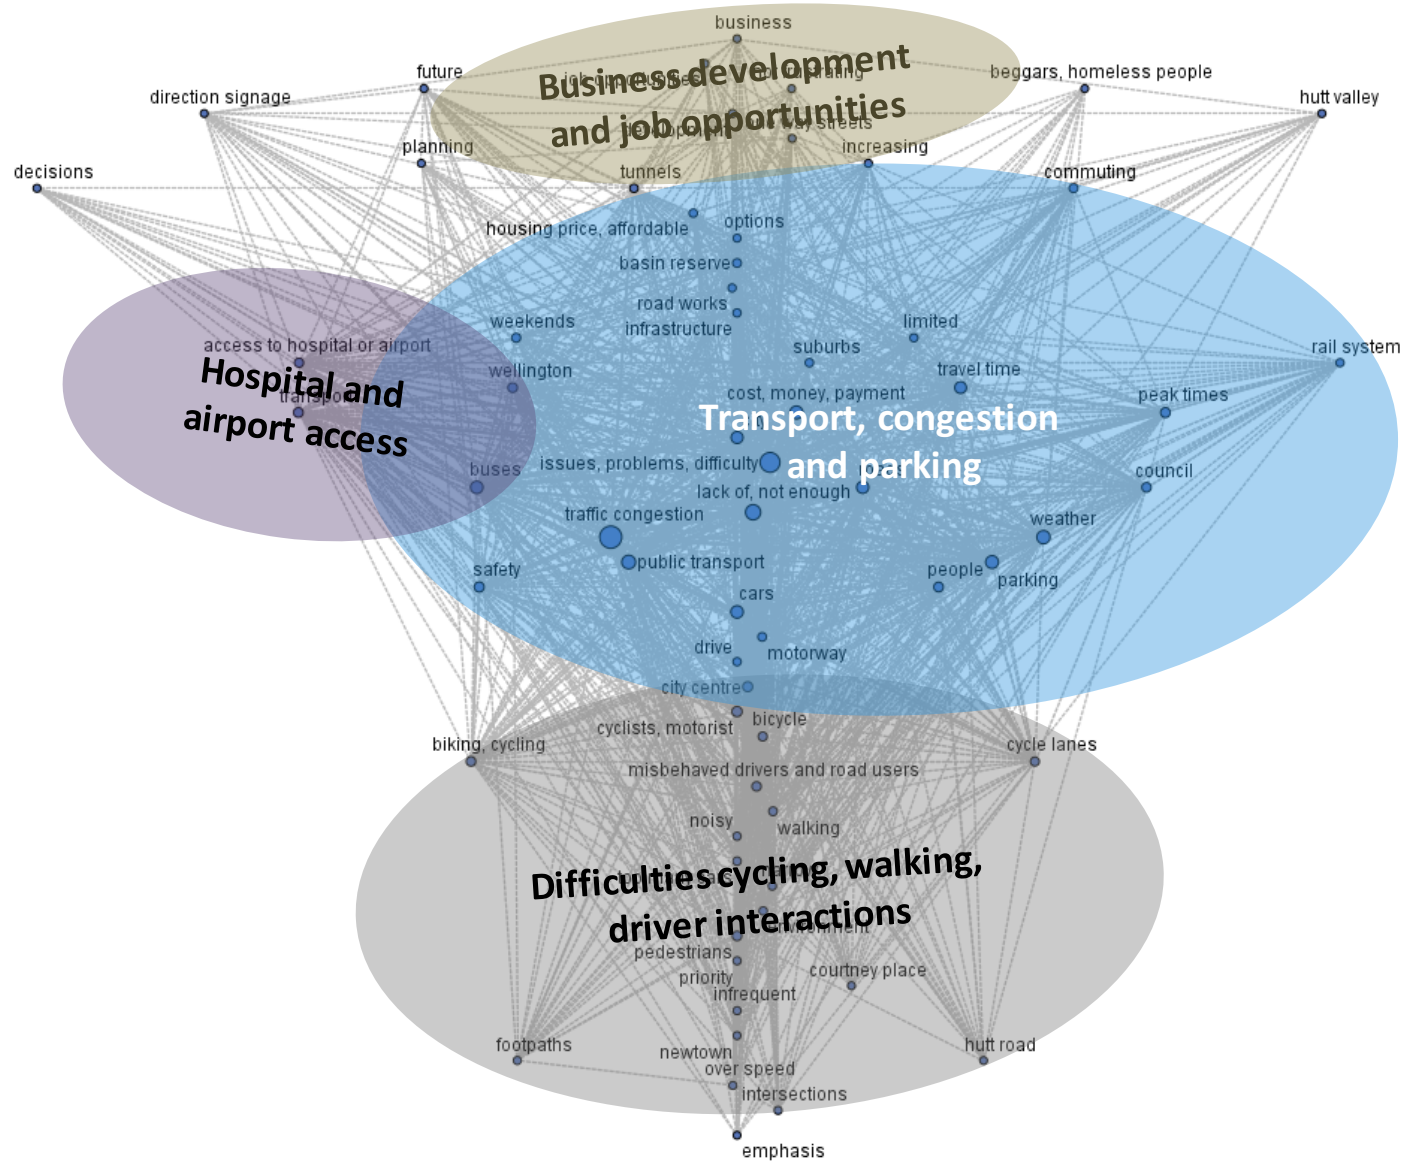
business

future

Business development and job opportunities

beggars, homeless people

hutt valley

direction signage

planning

increasing

decisions

tunnels

commuting

housing price, affordable

options

basin reserve

road works

infrastructure

weekends

limited

access to hospital or airport

suburbs

rail system

Hospital and airport access

wellington

travel time

transport

cost, money, payment

peak times

Transport, congestion and parking

buses

issues, problems, difficulty

council

lack of, not enough

traffic congestion

weather

public transport

safety

people

parking

cars

drive

motorway

city centre

bicycle

cyclists, motorist

biking, cycling

cycle lanes

misbehaved drivers and road users

noisy

walking

Difficulties cycling, walking, driver interactions

pedestrians

priority

courtney place

infrequent

footpaths

newtown

hutt road

over speed

intersections

emphasis